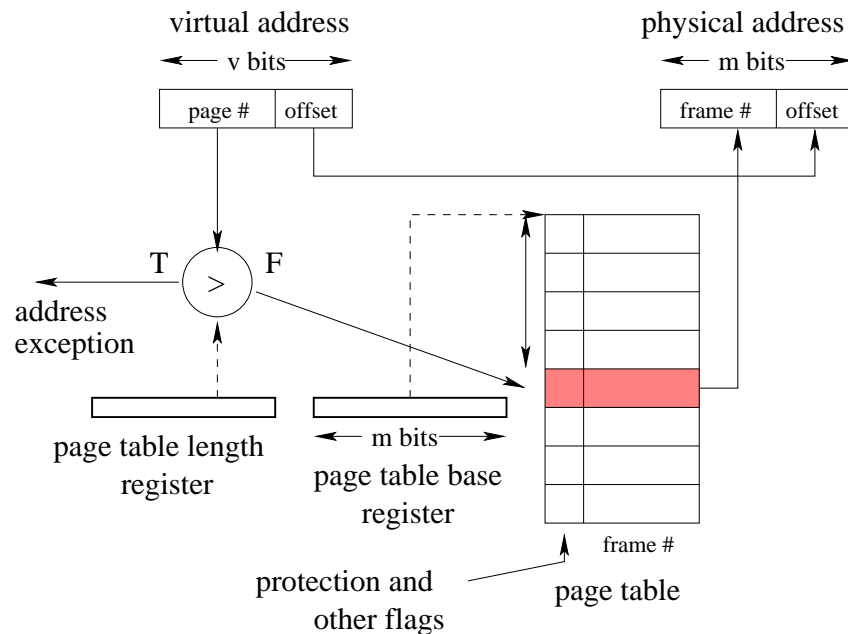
virtual address

v bits

page # | offset

physical address

m bits

frame # | offset

T

F

>

address exception

page table length register

m bits

page table base register

frame #

protection and other flags

page table